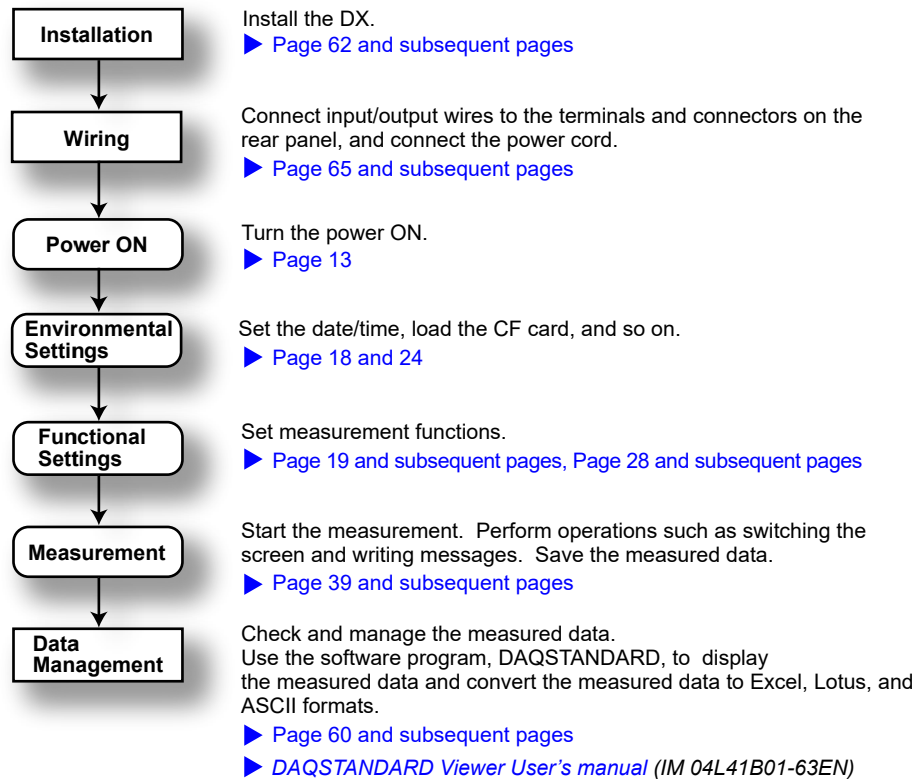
Installation

Install the DX.
▶ Page 62 and subsequent pages

Wiring

Connect input/output wires to the terminals and connectors on the rear panel, and connect the power cord.
▶ Page 65 and subsequent pages

Power ON

Turn the power ON.
▶ Page 13

Environmental Settings

Set the date/time, load the CF card, and so on.
▶ Page 18 and 24

Functional Settings

Set measurement functions.
▶ Page 19 and subsequent pages, Page 28 and subsequent pages

Measurement

Start the measurement. Perform operations such as switching the screen and writing messages. Save the measured data.
▶ Page 39 and subsequent pages

Data Management

Check and manage the measured data.
Use the software program, DAQSTANDARD, to display the measured data and convert the measured data to Excel, Lotus, and ASCII formats.
▶ Page 60 and subsequent pages
▶ DAQSTANDARD Viewer User's manual (IM 04L41B01-63EN)